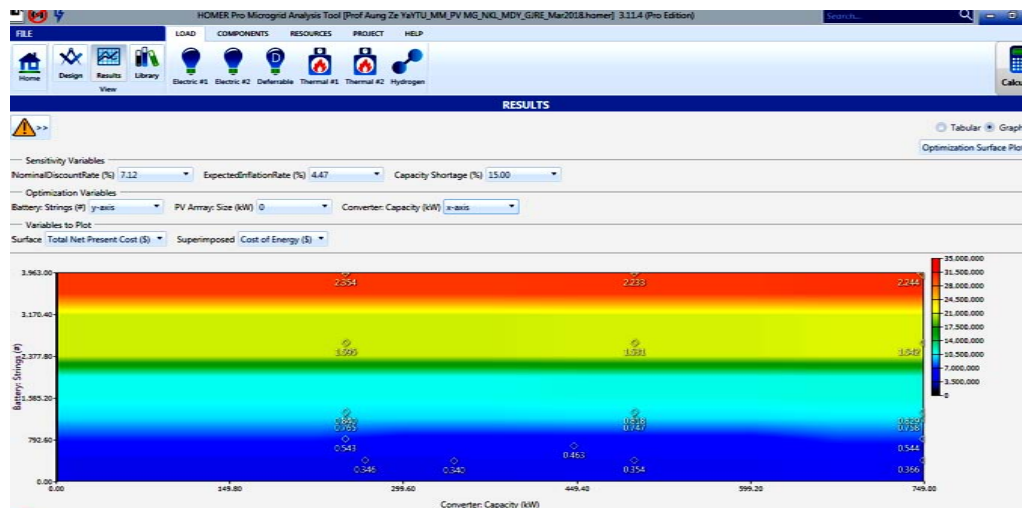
HOMER Pro Microgrid Analysis Tool [Prof Aung Ze YaYTU_MM_PV MG_NKL_MDY_GJRE_Mar2018.homer] 3.11.4 (Pro Edition)

Search...

FILE

LOAD COMPONENTS RESOURCES PROJECT HELP

Home Design Results Library
View

Electric #1 Electric #2 Deferrable Thermal #1 Thermal #2 Hydrogen

Calcu

RESULTS

Tabular Graph

Optimization Surface Plot

Sensitivity Variables

NominalDiscountRate (%) 7.12 ExpectedInflationRate (%) 4.47 Capacity Shortage (%) 15.00

Optimization Variables

Battery: Strings (#) y-axis PV Array: Size (kW) 0 Converter: Capacity (kW) x-axis

Variables to Plot

Surface Total Net Present Cost ($) Superimposed Cost of Energy ($)

3,963.00
3,170.40
2,377.80
1,585.20
792.60
0.00

Battery: Strings (#)

2.354 2.233 2.244
1.595 1.531 1.542
0.822 0.765 0.818 0.747 0.819 0.758
0.543 0.463 0.544
0.346 0.340 0.354 0.366

0.00 149.80 299.60 449.40 599.20 749.00

Converter: Capacity (kW)

35,000,000
31,500,000
28,000,000
24,500,000
21,000,000
17,500,000
14,000,000
10,500,000
7,000,000
3,500,000
0